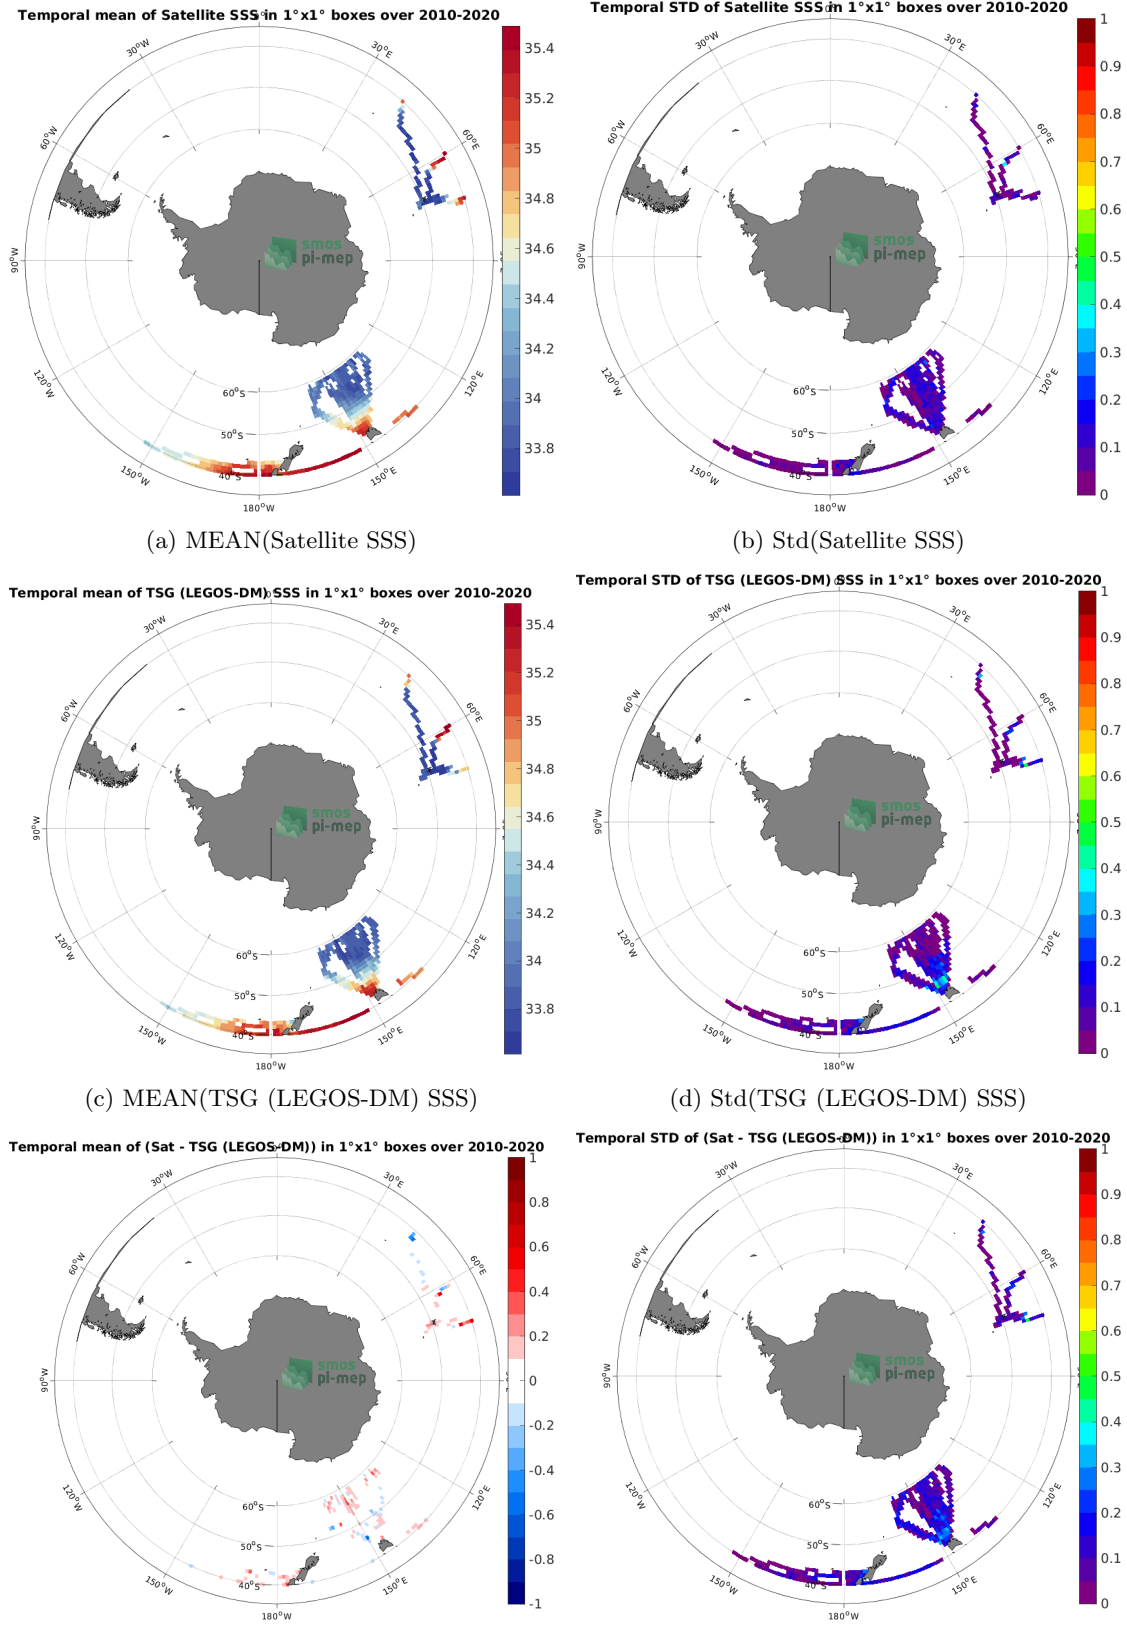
Temporal mean of Satellite SSS in 1°x1° boxes over 2010-2020

30°W 30°E 60°W 60°E 90°W 120°W 120°E 150°W 150°E 180°W 60°S 50°S 40°S

35.4 35.2 35 34.8 34.6 34.4 34.2 34 33.8

smos pi-mep

(a) MEAN(Satellite SSS)

Temporal STD of Satellite SSS in 1°x1° boxes over 2010-2020

30°W 30°E 60°W 60°E 90°W 120°W 120°E 150°W 150°E 180°W 60°S 50°S 40°S

1 0.9 0.8 0.7 0.6 0.5 0.4 0.3 0.2 0.1 0

smos pi-mep

(b) Std(Satellite SSS)

Temporal mean of TSG (LEGOS-DM) SSS in 1°x1° boxes over 2010-2020

30°W 30°E 60°W 60°E 90°W 120°W 120°E 150°W 150°E 180°W 60°S 50°S 40°S

35.4 35.2 35 34.8 34.6 34.4 34.2 34 33.8

smos pi-mep

(c) MEAN(TSG (LEGOS-DM) SSS)

Temporal STD of TSG (LEGOS-DM) SSS in 1°x1° boxes over 2010-2020

30°W 30°E 60°W 60°E 90°W 120°W 120°E 150°W 150°E 180°W 60°S 50°S 40°S

1 0.9 0.8 0.7 0.6 0.5 0.4 0.3 0.2 0.1 0

smos pi-mep

(d) Std(TSG (LEGOS-DM) SSS)

Temporal mean of (Sat - TSG (LEGOS-DM)) in 1°x1° boxes over 2010-2020

30°W 30°E 60°W 60°E 90°W 120°W 120°E 150°W 150°E 180°W 60°S 50°S 40°S

1 0.8 0.6 0.4 0.2 0 -0.2 -0.4 -0.6 -0.8 -1

smos pi-mep

Temporal STD of (Sat - TSG (LEGOS-DM)) in 1°x1° boxes over 2010-2020

30°W 30°E 60°W 60°E 90°W 120°W 120°E 150°W 150°E 180°W 60°S 50°S 40°S

1 0.9 0.8 0.7 0.6 0.5 0.4 0.3 0.2 0.1 0

smos pi-mep